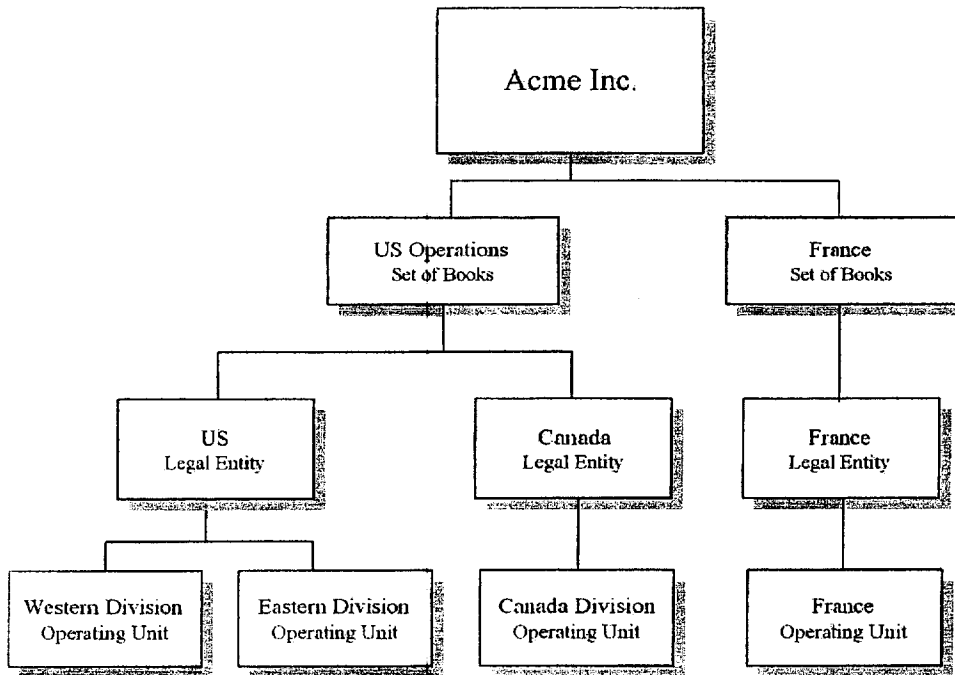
Acme Inc.

US Operations
Set of Books

France
Set of Books

US
Legal Entity

Canada
Legal Entity

France
Legal Entity

Western Division
Operating Unit

Eastern Division
Operating Unit

Canada Division
Operating Unit

France
Operating Unit